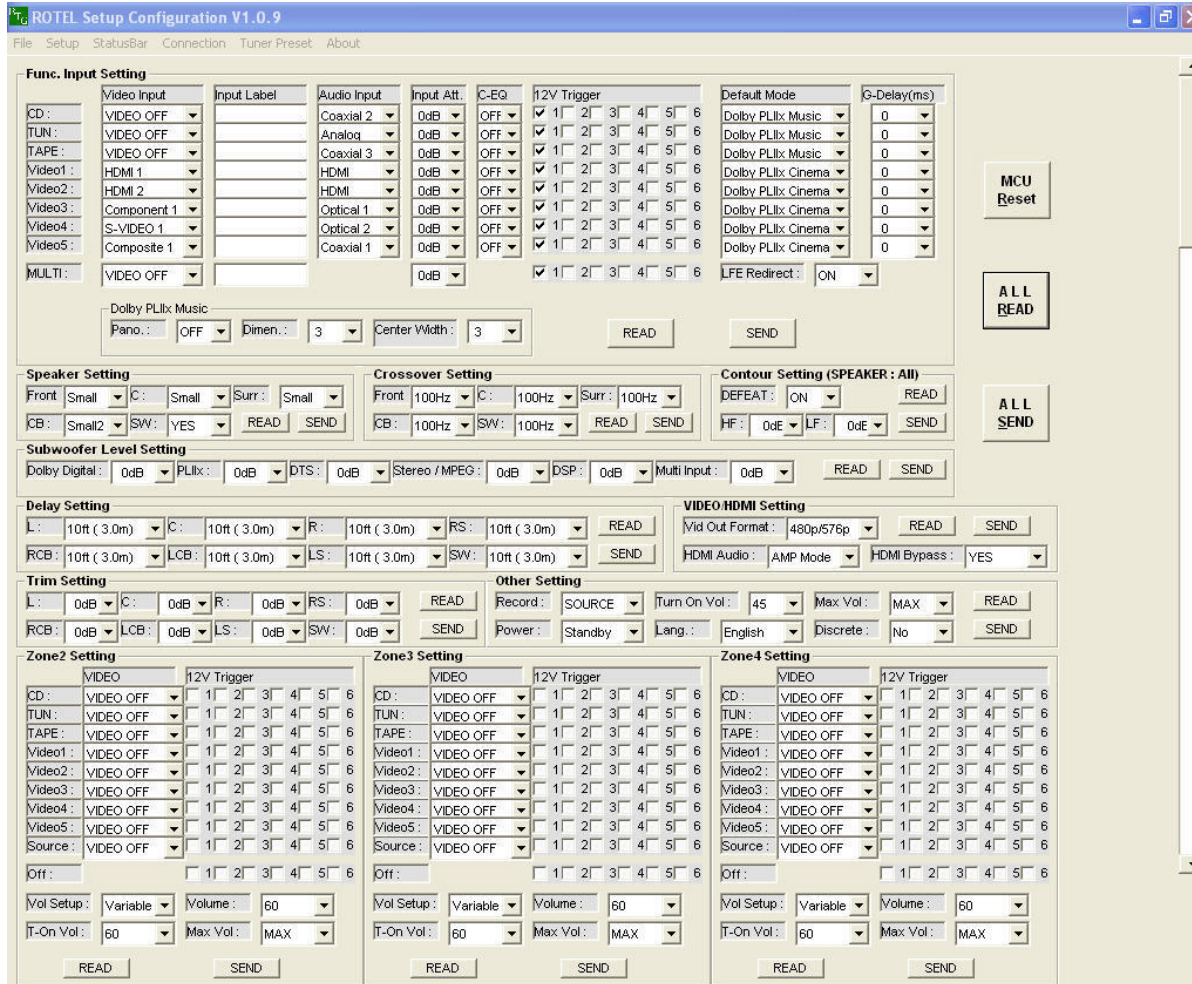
ROTEL Setup Configuration V1.0.9

File Setup StatusBar Connection Tuner Preset About

Func. Input Setting

| | Video Input | Input Label | Audio Input | Input Att. | C-EQ | 12V Trigger | Default Mode | G-Delay(ms) |
|---|---|---|---|---|---|---|---|---|
| CD : | VIDEO OFF | | Coaxial 2 | 0dB | OFF | 1 2 3 4 5 6 | Dolby PLIIx Music | 0 |
| TUN : | VIDEO OFF | | Analog | 0dB | OFF | 1 2 3 4 5 6 | Dolby PLIIx Music | 0 |
| TAPE : | VIDEO OFF | | Coaxial 3 | 0dB | OFF | 1 2 3 4 5 6 | Dolby PLIIx Music | 0 |
| Video1 : | HDMI 1 | | HDMI | 0dB | OFF | 1 2 3 4 5 6 | Dolby PLIIx Cinema | 0 |
| Video2 : | HDMI 2 | | HDMI | 0dB | OFF | 1 2 3 4 5 6 | Dolby PLIIx Cinema | 0 |
| Video3 : | Component 1 | | Optical 1 | 0dB | OFF | 1 2 3 4 5 6 | Dolby PLIIx Cinema | 0 |
| Video4 : | S-VIDEO 1 | | Optical 2 | 0dB | OFF | 1 2 3 4 5 6 | Dolby PLIIx Cinema | 0 |
| Video5 : | Composite 1 | | Coaxial 1 | 0dB | OFF | 1 2 3 4 5 6 | Dolby PLIIx Cinema | 0 |
| MULTI : | VIDEO OFF | | | 0dB | | 1 2 3 4 5 6 | LFE Redirect : ON | |

MCU Reset

ALL READ

Dolby PLIIx Music
Pano. : OFF Dimen. : 3 Center Width : 3

READ SEND

Speaker Setting
Front Small C : Small Surr : Small
CB : Small2 SW : YES READ SEND

Crossover Setting
Front 100Hz C : 100Hz Surr : 100Hz
CB : 100Hz SW : 100Hz READ SEND

Contour Setting (SPEAKER : All)
DEFEAT : ON READ
HF : 0dE LF : 0dE SEND

ALL SEND

Subwoofer Level Setting
Dolby Digital : 0dB PLIIx : 0dB DTS : 0dB Stereo / MPEG : 0dB DSP : 0dB Multi Input : 0dB READ SEND

Delay Setting
L : 10ft ( 3.0m) C : 10ft ( 3.0m) R : 10ft ( 3.0m) RS : 10ft ( 3.0m) READ
RCB : 10ft ( 3.0m) LCB : 10ft ( 3.0m) LS : 10ft ( 3.0m) SW : 10ft ( 3.0m) SEND

VIDEO/HDMI Setting
Vid Out Format : 480p/576p READ SEND
HDMI Audio : AMP Mode HDMI Bypass : YES

Trim Setting
L : 0dB C : 0dB R : 0dB RS : 0dB READ
RCB : 0dB LCB : 0dB LS : 0dB SW : 0dB SEND

Other Setting
Record : SOURCE Turn On Vol : 45 Max Vol : MAX READ
Power : Standby Lang. : English Discrete : No SEND

Zone2 Setting
| | VIDEO | 12V Trigger |
|---|---|---|
| CD : | VIDEO OFF | 1 2 3 4 5 6 |
| TUN : | VIDEO OFF | 1 2 3 4 5 6 |
| TAPE : | VIDEO OFF | 1 2 3 4 5 6 |
| Video1 : | VIDEO OFF | 1 2 3 4 5 6 |
| Video2 : | VIDEO OFF | 1 2 3 4 5 6 |
| Video3 : | VIDEO OFF | 1 2 3 4 5 6 |
| Video4 : | VIDEO OFF | 1 2 3 4 5 6 |
| Video5 : | VIDEO OFF | 1 2 3 4 5 6 |
| Source : | VIDEO OFF | 1 2 3 4 5 6 |
| Off : | | 1 2 3 4 5 6 |

Vol Setup : Variable Volume : 60
T-On Vol : 60 Max Vol : MAX
READ SEND

Zone3 Setting
| | VIDEO | 12V Trigger |
|---|---|---|
| CD : | VIDEO OFF | 1 2 3 4 5 6 |
| TUN : | VIDEO OFF | 1 2 3 4 5 6 |
| TAPE : | VIDEO OFF | 1 2 3 4 5 6 |
| Video1 : | VIDEO OFF | 1 2 3 4 5 6 |
| Video2 : | VIDEO OFF | 1 2 3 4 5 6 |
| Video3 : | VIDEO OFF | 1 2 3 4 5 6 |
| Video4 : | VIDEO OFF | 1 2 3 4 5 6 |
| Video5 : | VIDEO OFF | 1 2 3 4 5 6 |
| Source : | VIDEO OFF | 1 2 3 4 5 6 |
| Off : | | 1 2 3 4 5 6 |

Vol Setup : Variable Volume : 60
T-On Vol : 60 Max Vol : MAX
READ SEND

Zone4 Setting
| | VIDEO | 12V Trigger |
|---|---|---|
| CD : | VIDEO OFF | 1 2 3 4 5 6 |
| TUN : | VIDEO OFF | 1 2 3 4 5 6 |
| TAPE : | VIDEO OFF | 1 2 3 4 5 6 |
| Video1 : | VIDEO OFF | 1 2 3 4 5 6 |
| Video2 : | VIDEO OFF | 1 2 3 4 5 6 |
| Video3 : | VIDEO OFF | 1 2 3 4 5 6 |
| Video4 : | VIDEO OFF | 1 2 3 4 5 6 |
| Video5 : | VIDEO OFF | 1 2 3 4 5 6 |
| Source : | VIDEO OFF | 1 2 3 4 5 6 |
| Off : | | 1 2 3 4 5 6 |

Vol Setup : Variable Volume : 60
T-On Vol : 60 Max Vol : MAX
READ SEND